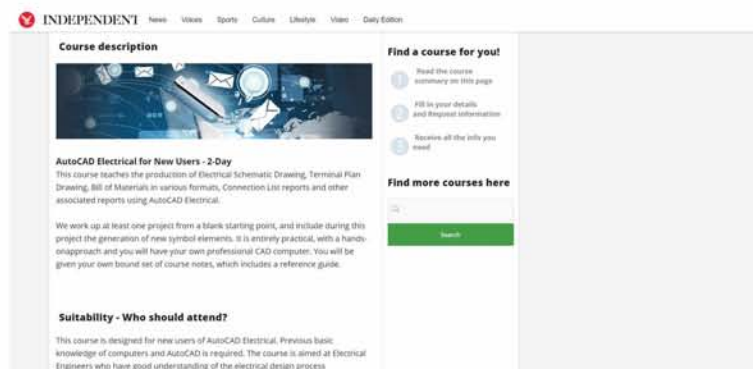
INDEPENDENT News Voices Sports Culture Lifestyle Video Daily Edition

Course description

AutoCAD Electrical for New Users - 2-Day

This course teaches the production of Electrical Schematic Drawing, Terminal Plan Drawing, Bill of Materials in various formats, Connection List reports and other associated reports using AutoCAD Electrical.

We work up at least one project from a blank starting point, and include during this project the generation of new symbol elements. It is entirely practical, with a hands-onapproach and you will have your own professional CAD computer. You will be given your own bound set of course notes, which includes a reference guide.

Suitability - Who should attend?

This course is designed for new users of AutoCAD Electrical. Previous basic knowledge of computers and AutoCAD is required. The course is aimed at Electrical Engineers who have good understanding of the electrical design process

Find a course for you!

1 Read the course summary on this page

2 Fill in your details and Request information

3 Receive all the info you need

Find more courses here

Search